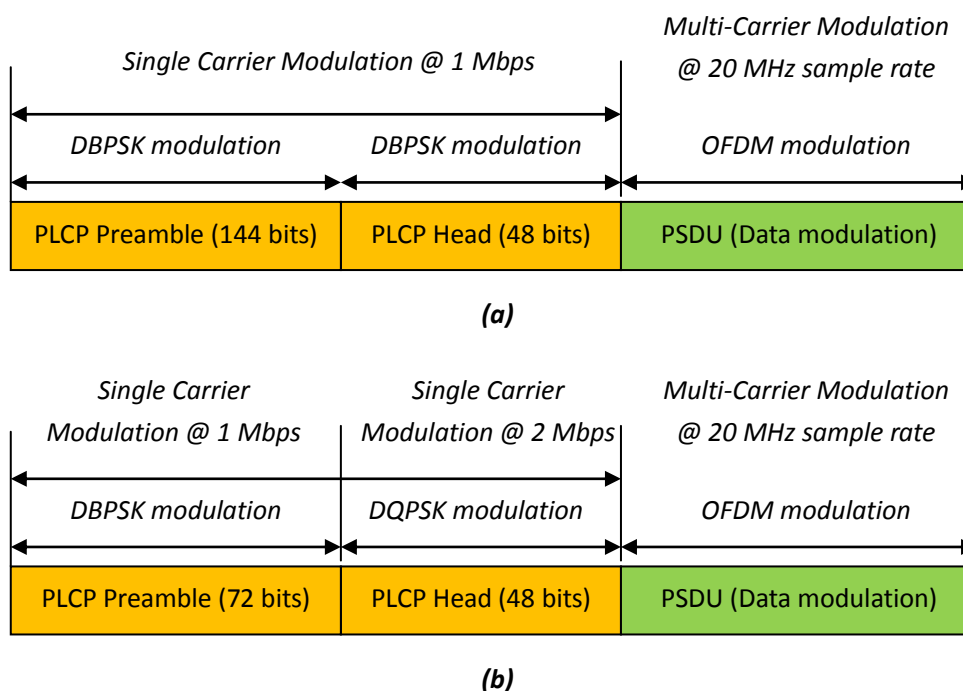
Single Carrier Modulation @ 1 Mbps

Multi-Carrier Modulation @ 20 MHz sample rate

DBPSK modulation

DBPSK modulation

OFDM modulation

| PLCP Preamble (144 bits) | PLCP Head (48 bits) | PSDU (Data modulation) |
|---|---|---|

(a)

Single Carrier Modulation @ 1 Mbps

Single Carrier Modulation @ 2 Mbps

Multi-Carrier Modulation @ 20 MHz sample rate

DBPSK modulation

DQPSK modulation

OFDM modulation

| PLCP Preamble (72 bits) | PLCP Head (48 bits) | PSDU (Data modulation) |
|---|---|---|

(b)